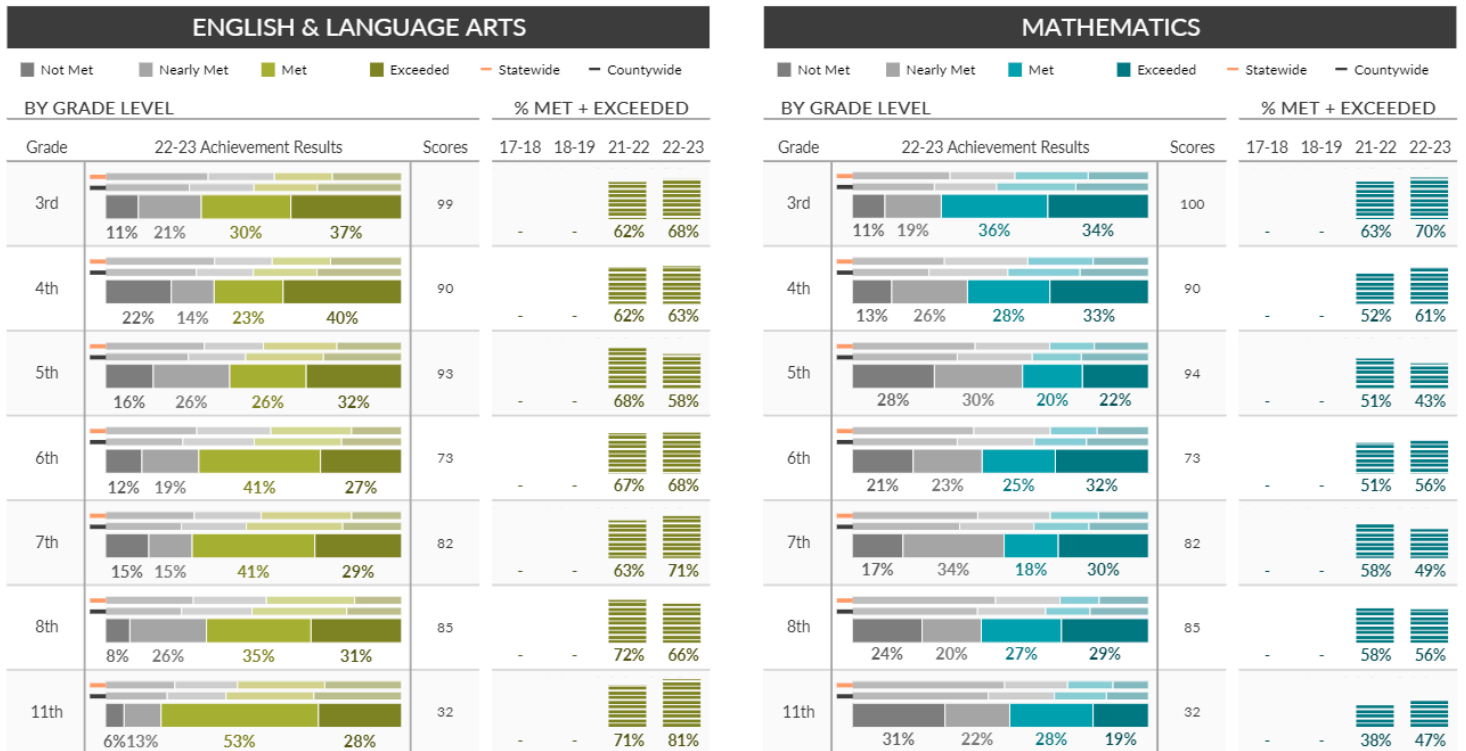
ENGLISH & LANGUAGE ARTS

Not Met Nearly Met Met Exceeded Statewide Countywide

BY GRADE LEVEL

% MET + EXCEEDED

| Grade | 22-23 Achievement Results | Scores | 17-18 | 18-19 | 21-22 | 22-23 |
|---|---|---|---|---|---|---|
| 3rd | 11% 21% 30% 37% | 99 | - | - | 62% | 68% |
| 4th | 22% 14% 23% 40% | 90 | - | - | 62% | 63% |
| 5th | 16% 26% 26% 32% | 93 | - | - | 68% | 58% |
| 6th | 12% 19% 41% 27% | 73 | - | - | 67% | 68% |
| 7th | 15% 15% 41% 29% | 82 | - | - | 63% | 71% |
| 8th | 8% 26% 35% 31% | 85 | - | - | 72% | 66% |
| 11th | 6% 13% 53% 28% | 32 | - | - | 71% | 81% |

MATHEMATICS

Not Met Nearly Met Met Exceeded Statewide Countywide

BY GRADE LEVEL

% MET + EXCEEDED

| Grade | 22-23 Achievement Results | Scores | 17-18 | 18-19 | 21-22 | 22-23 |
|---|---|---|---|---|---|---|
| 3rd | 11% 19% 36% 34% | 100 | - | - | 63% | 70% |
| 4th | 13% 26% 28% 33% | 90 | - | - | 52% | 61% |
| 5th | 28% 30% 20% 22% | 94 | - | - | 51% | 43% |
| 6th | 21% 23% 25% 32% | 73 | - | - | 51% | 56% |
| 7th | 17% 34% 18% 30% | 82 | - | - | 58% | 49% |
| 8th | 24% 20% 27% 29% | 85 | - | - | 58% | 56% |
| 11th | 31% 22% 28% 19% | 32 | - | - | 38% | 47% |